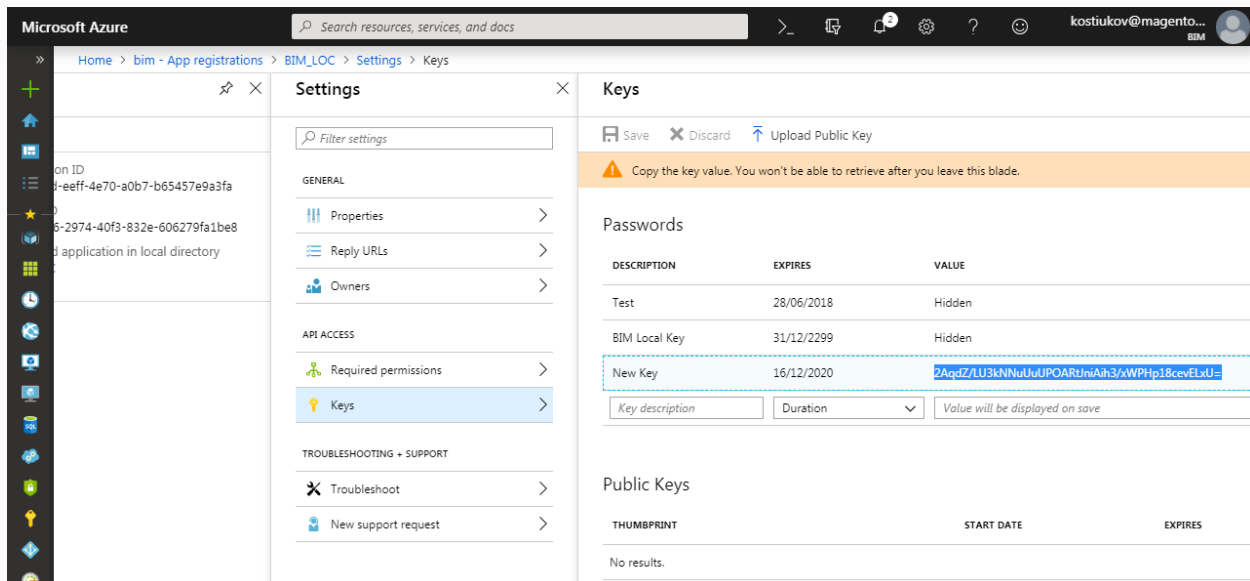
Microsoft Azure

Search resources, services, and docs

2

kostiukov@magento...
BIM

Home > bim - App registrations > BIM_LOC > Settings > Keys

on ID
-eeff-4e70-a0b7-b65457e9a3fa

6-2974-40f3-832e-606279fa1be8

d application in local directory

Settings

Filter settings

GENERAL

Properties

Reply URLs

Owners

API ACCESS

Required permissions

Keys

TROUBLESHOOTING + SUPPORT

Troubleshoot

New support request

Keys

Save Discard Upload Public Key

Copy the key value. You won't be able to retrieve after you leave this blade.

Passwords

| DESCRIPTION | EXPIRES | VALUE |
|---|---|---|
| Test | 28/06/2018 | Hidden |
| BIM Local Key | 31/12/2299 | Hidden |
| New Key | 16/12/2020 | 2AqdZ/LU3kNNuUuUPOARtJniAih3/xWPHp18cevELxU= |
| Key description | Duration | Value will be displayed on save |

Public Keys

| THUMBPRINT | START DATE | EXPIRES |
|---|---|---|
| No results. | | |